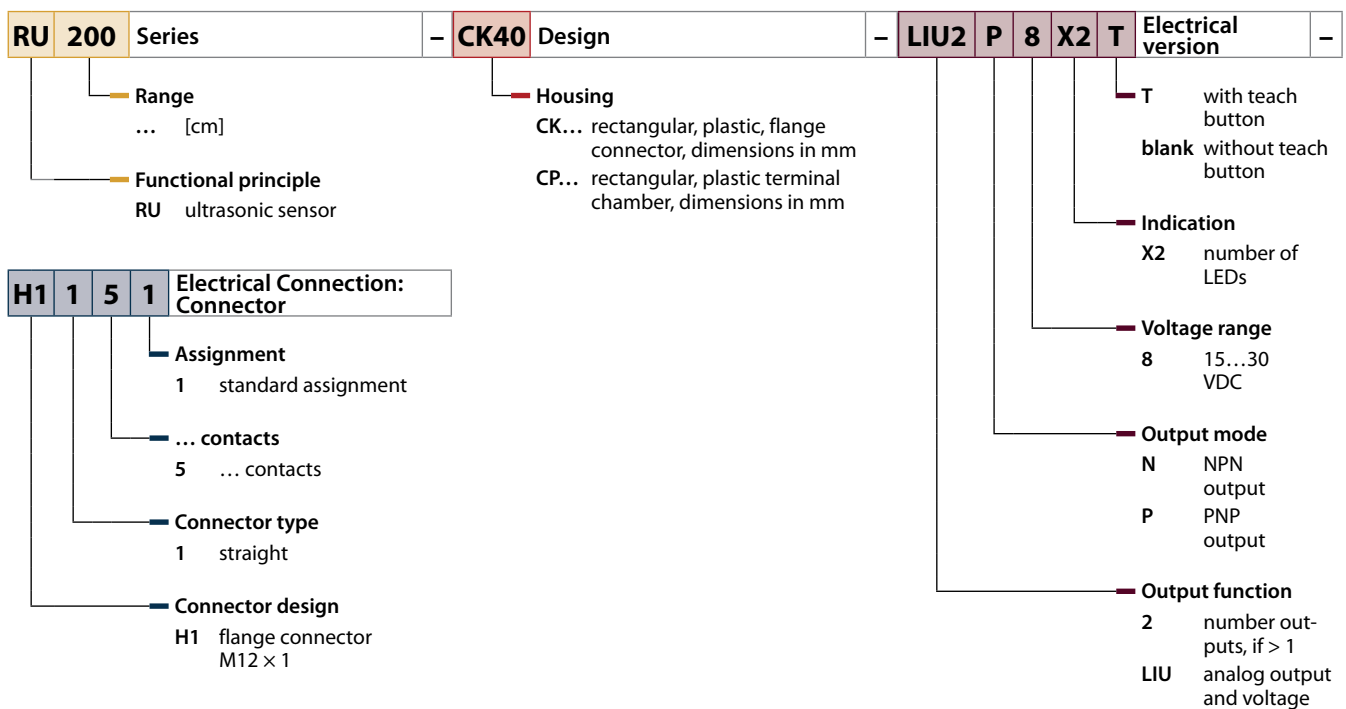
RU 200 Series – CK40 Design – LIU2 P 8 X2 T Electrical version –

Range
… [cm]

Functional principle
RU ultrasonic sensor

Housing
CK… rectangular, plastic, flange connector, dimensions in mm
CP… rectangular, plastic terminal chamber, dimensions in mm

T with teach button
blank without teach button

Indication
X2 number of LEDs

Voltage range
8 15…30 VDC

Output mode
N NPN output
P PNP output

Output function
2 number outputs, if > 1
LIU analog output and voltage

H1 1 5 1 Electrical Connection: Connector

Assignment
1 standard assignment

… contacts
5 … contacts

Connector type
1 straight

Connector design
H1 flange connector $M12 \times 1$